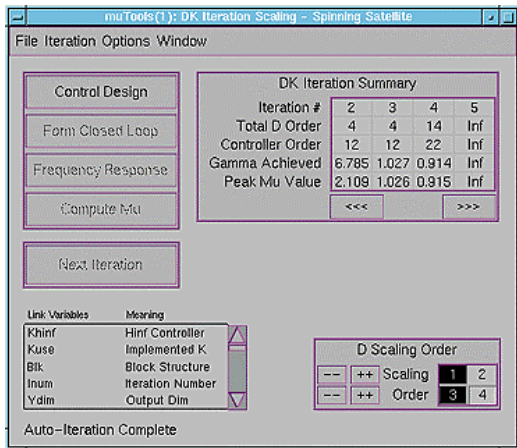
muTools(1): DK Iteration Scaling - Spinning Satellite

File Iteration Options Window

Control Design

Form Closed Loop

Frequency Response

Compute Mu

Next Iteration

DK Iteration Summary

| Iteration # | 2 | 3 | 4 | 5 |
|---|---|---|---|---|
| Total D Order | 4 | 4 | 14 | Inf |
| Controller Order | 12 | 12 | 22 | Inf |
| Gamma Achieved | 6.785 | 1.027 | 0.914 | Inf |
| Peak Mu Value | 2.109 | 1.026 | 0.915 | Inf |

<<< >>>

| Link Variables | Meaning |
|---|---|
| Khinf | Hinf Controller |
| Kuse | Implemented K |
| Blk | Block Structure |
| Inum | Iteration Number |
| Ydim | Output Dim |

D Scaling Order

-- ++ Scaling 1 2

-- ++ Order 3 4

Auto-Iteration Complete